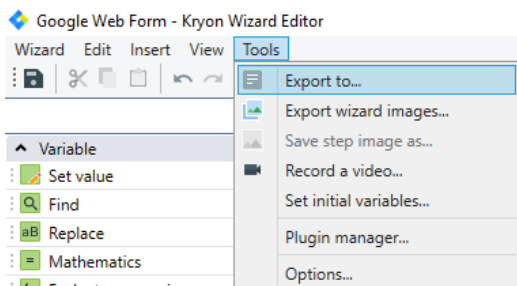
Google Web Form - Kryon Wizard Editor

Wizard Edit Insert View Tools

Export to...
Export wizard images...
Save step image as...
Record a video...
Set initial variables...
Plugin manager...
Options...

Variable
Set value
Find
Replace
Mathematics